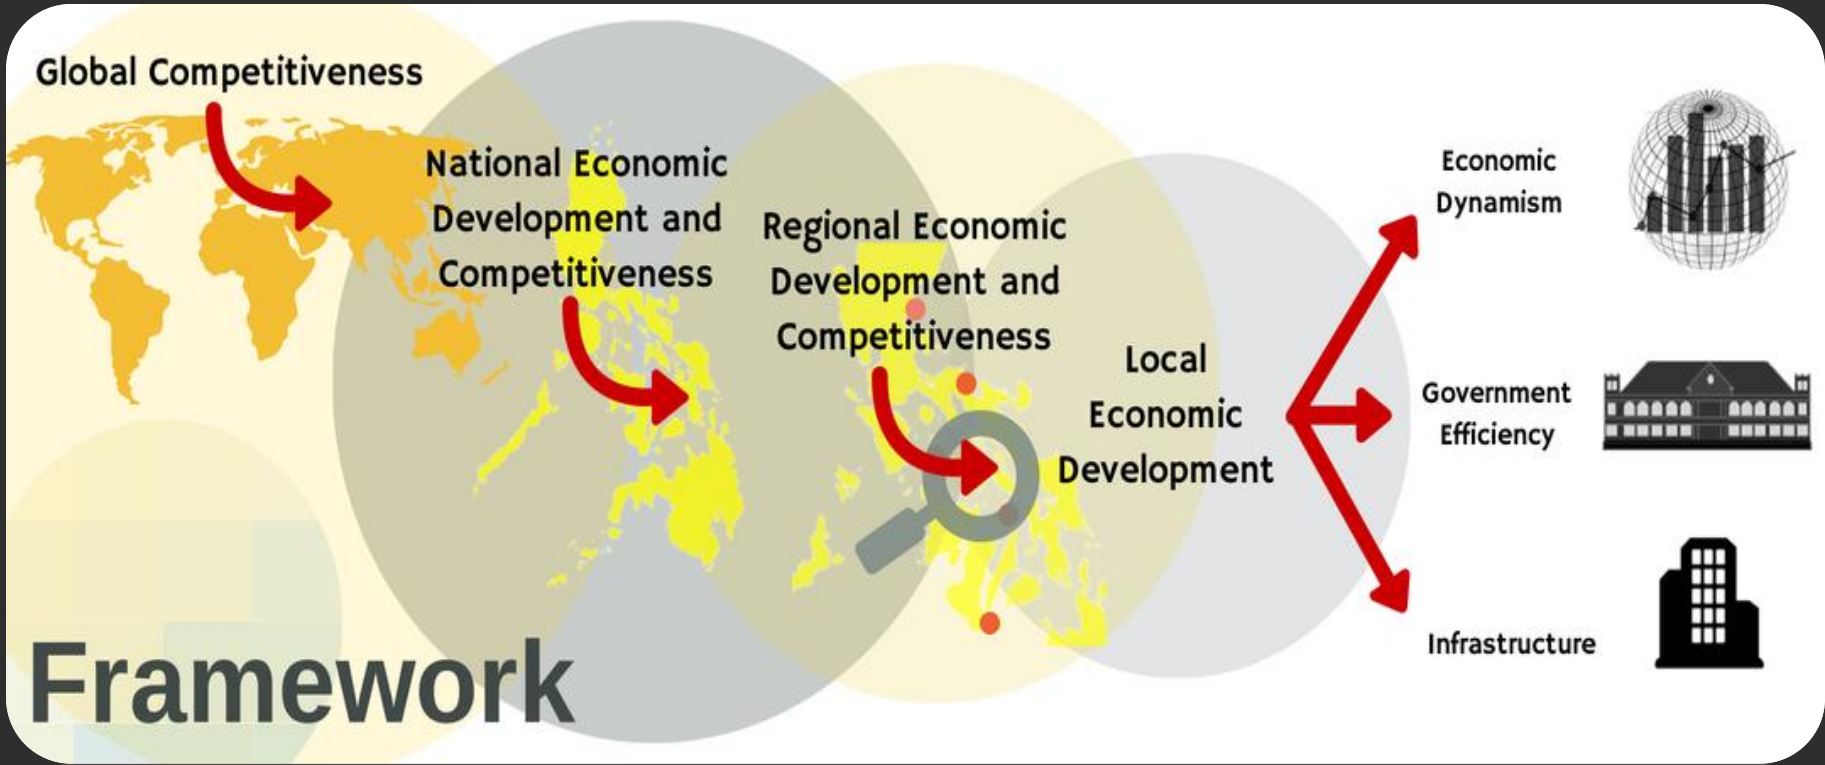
Global Competitiveness

National Economic Development and Competitiveness

Regional Economic Development and Competitiveness

Local Economic Development

Economic Dynamism

Government Efficiency

Infrastructure

Framework